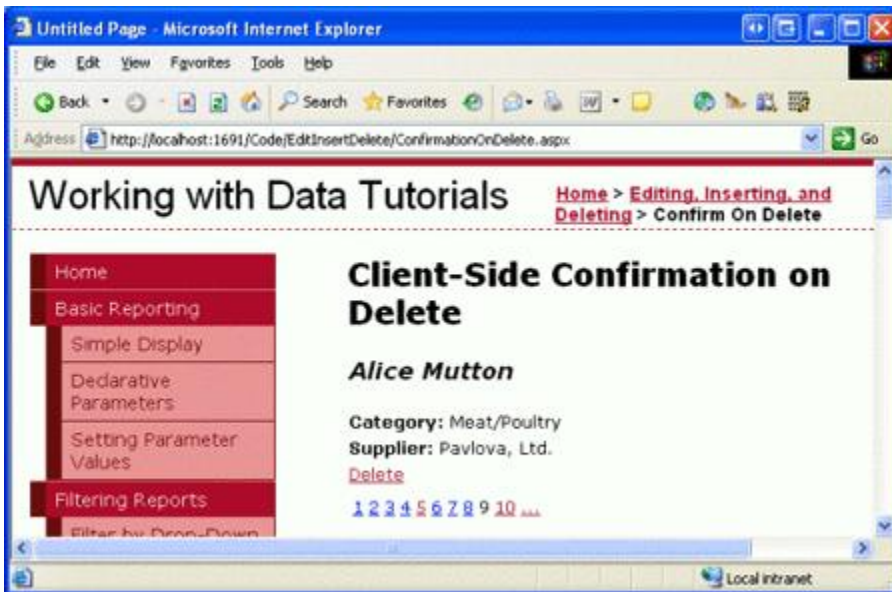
Untitled Page - Microsoft Internet Explorer

File Edit View Favorites Tools Help

Back Search Favorites

Address http://localhost:1691/Code/EditInsertDelete/ConfirmationOnDelete.aspx Go

Working with Data Tutorials

Home > Editing, Inserting, and Deleting > Confirm On Delete

Home

Basic Reporting

Simple Display

Declarative Parameters

Setting Parameter Values

Filtering Reports

Filter by Drop-Down

Client-Side Confirmation on Delete

Alice Mutton

Category: Meat/Poultry

Supplier: Pavlova, Ltd.

Delete

1 2 3 4 5 6 7 8 9 10 ...

Local intranet